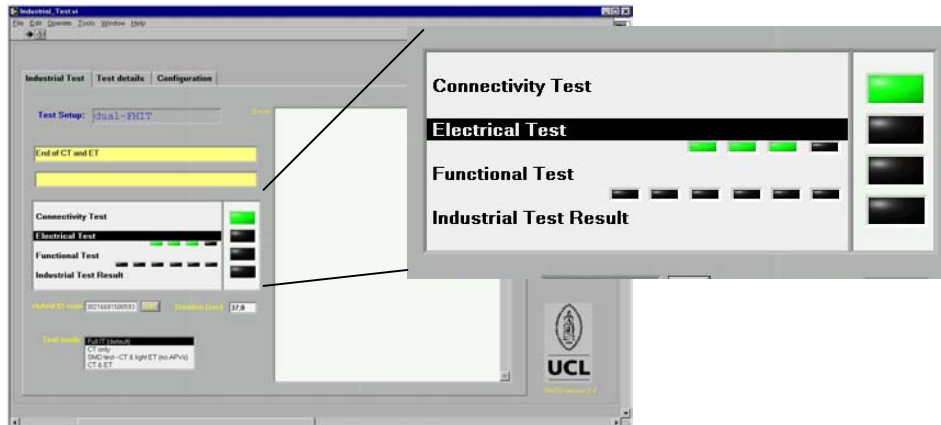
Industrial_Test.vi

File Edit Operate Tools Window Help

Industrial Test | Test details | Configuration

Test Setup: dual-FHIT

Errors

End of CT and ET

Connectivity Test

Electrical Test

Functional Test

Industrial Test Result

Hybrid ID code 30214691500593

Duration (sec) 37.9

Test mode
Full IT (default)
CT only
SMD test - CT & light ET (no APVs)
CT & ET

UCL

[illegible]

Connectivity Test

Electrical Test

Functional Test

Industrial Test Result